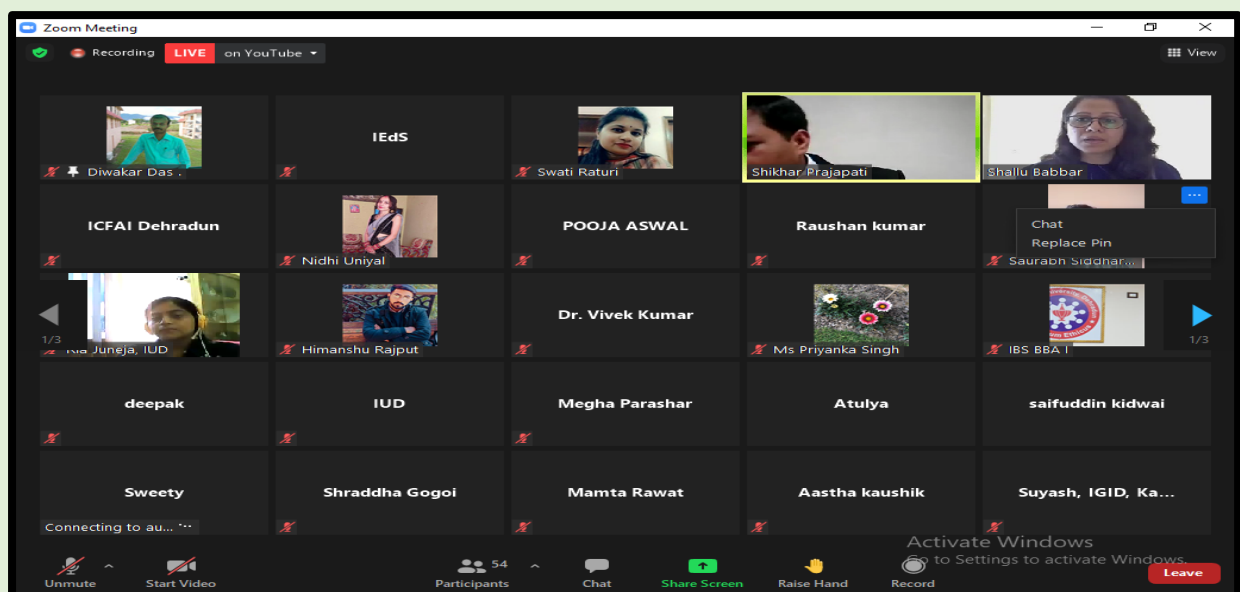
Zoom Meeting

Recording LIVE on YouTube

View

Diwakar Das .

IEdS

Swati Raturi

Shikhar Prajapati

Shallu Babbar

ICFAI Dehradun

Nidhi Uniyal

POOJA ASWAL

Raushan kumar

Chat
Replace Pin

Saurabh Siddhar...

1/3

Ria Juneja, IUD

Himanshu Rajput

Dr. Vivek Kumar

Ms Priyanka Singh

IBS BBA I

1/3

deepak

IUD

Megha Parashar

Atulya

saifuddin kidwai

Sweety

Connecting to au...

Shraddha Gogoi

Mamta Rawat

Aastha kaushik

Suyash, IGID, Ka...

Activate Windows
Go to Settings to activate Windows.

Unmute

Start Video

54
Participants

Chat

Share Screen

Raise Hand

Record

Leave